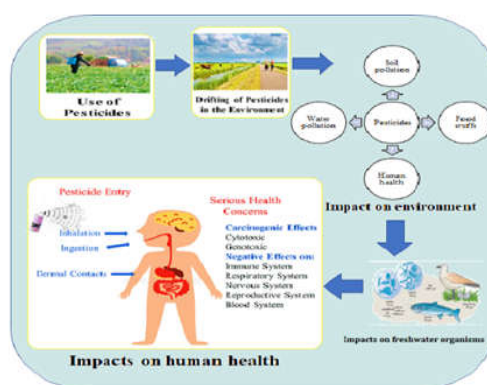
Use of Pesticides

Drifting of Pesticides in the Environment

Soil pollution

Water pollution

Pesticides

Food stuffs

Human health

Impact on environment

Pesticide Entry

Inhalation

Ingestion

Dermal Contacts

Serious Health Concerns

Carcinogenic Effects
Cytotoxic
Genotoxic

Negative Effects on
Immune System
Respiratory System
Nervous System
Reproductive System
Blood System

Impacts on freshwater organisms

Impacts on human health